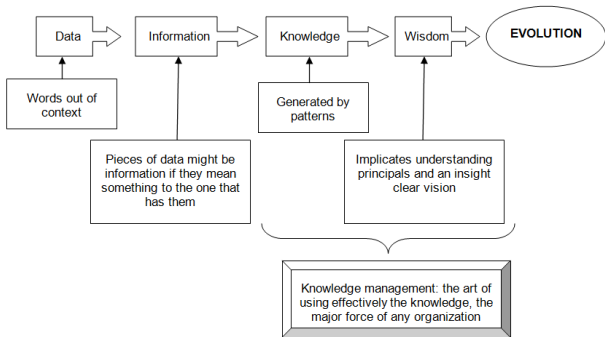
Data

Information

Knowledge

Wisdom

EVOLUTION

Words out of context

Generated by patterns

Pieces of data might be information if they mean something to the one that has them

Implicates understanding principals and an insight clear vision

Knowledge management: the art of using effectively the knowledge, the major force of any organization